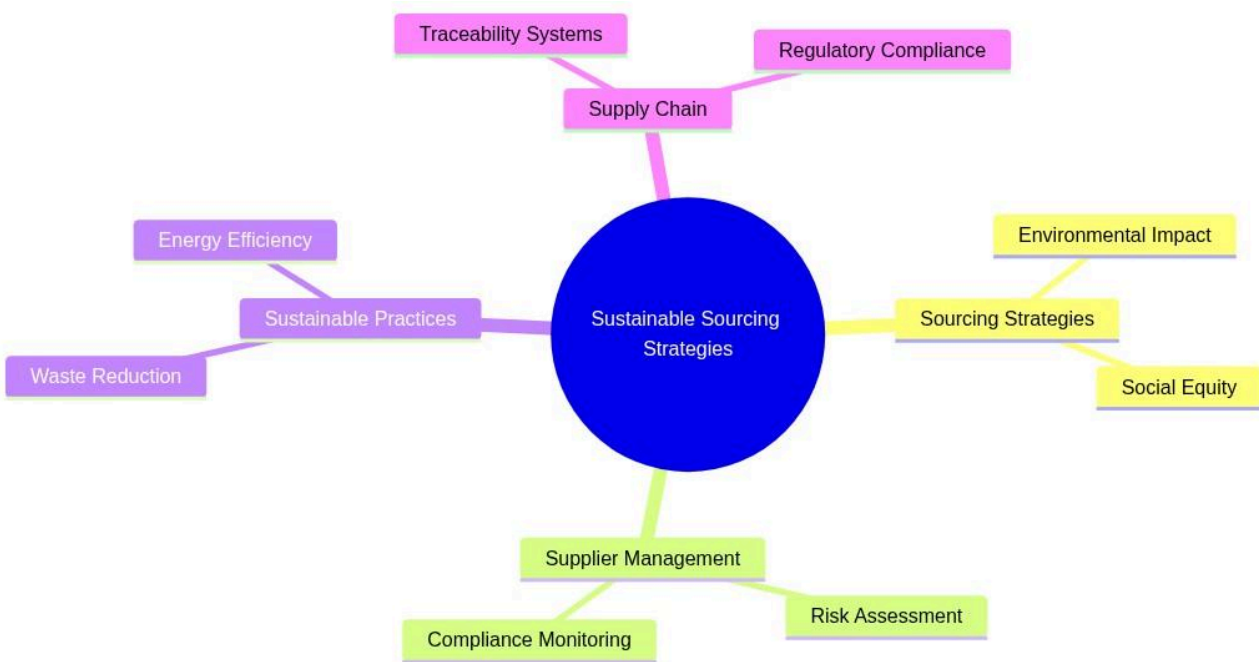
Sustainable Sourcing Strategies

Supply Chain

Traceability Systems

Regulatory Compliance

Sourcing Strategies

Environmental Impact

Social Equity

Supplier Management

Risk Assessment

Compliance Monitoring

Sustainable Practices

Energy Efficiency

Waste Reduction